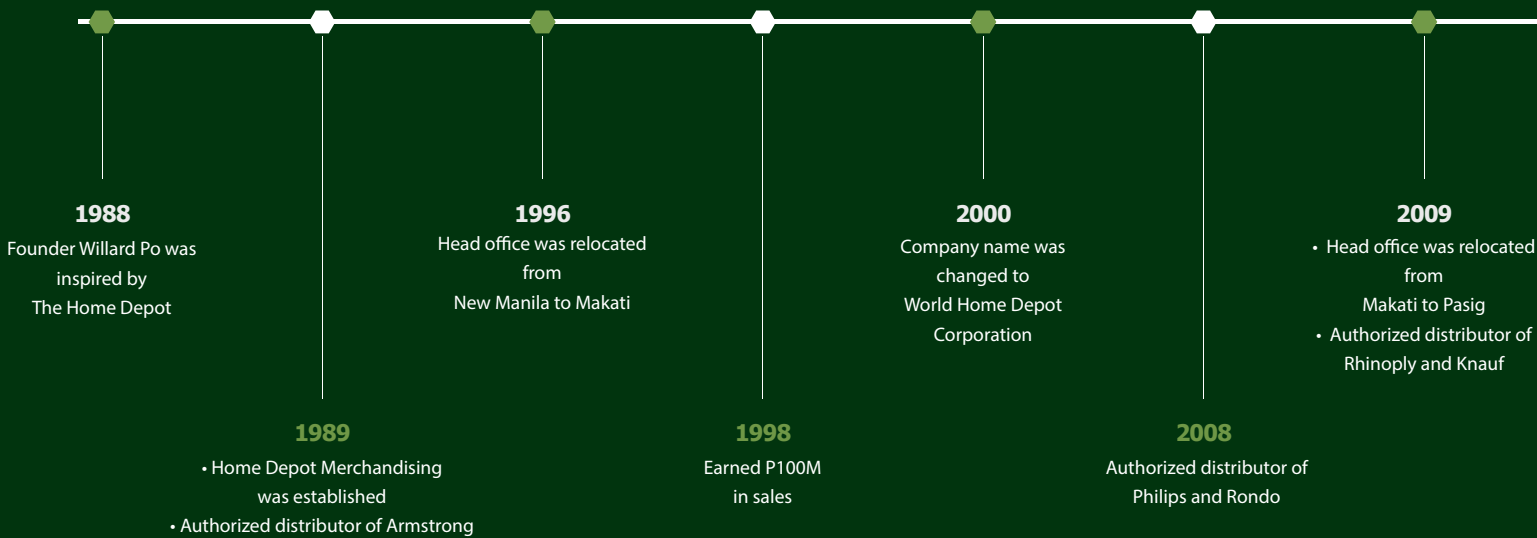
1988
Founder Willard Po was inspired by The Home Depot

1989
• Home Depot Merchandising was established
• Authorized distributor of Armstrong

1996
Head office was relocated from New Manila to Makati

1998
Earned P100M in sales

2000
Company name was changed to World Home Depot Corporation

2008
Authorized distributor of Philips and Rondo

2009
• Head office was relocated from Makati to Pasig
• Authorized distributor of Rhinoply and Knauf